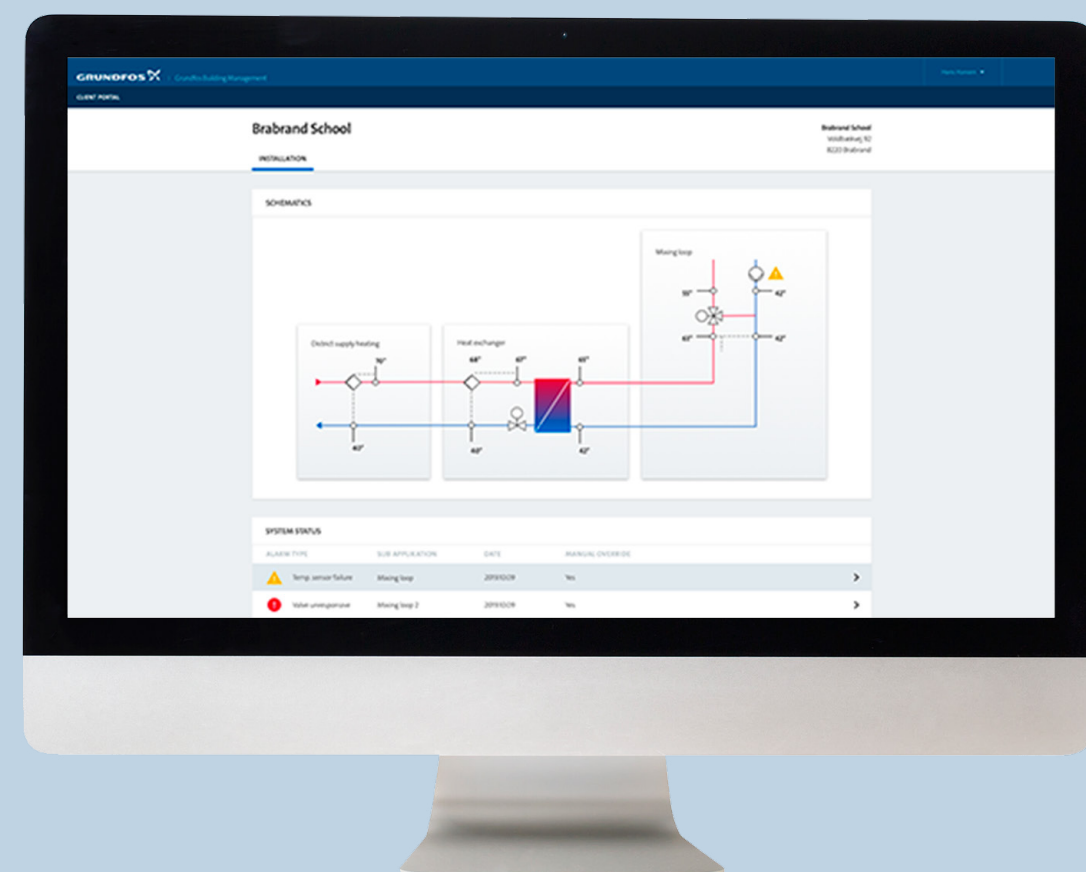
GRUNDFOS | Grundfos Building Management

Hans Hansen

CLIENT PORTAL

Brabrand School

INSTALLATION

Brabrand School
Vesttoftevej 92
8220 Brabrand

SCHEMATICS

Mixing loop

District supply heating

Heat exchanger

70°

68°

61°

61°

55°

42°

42°

60°

42°

40°

60°

42°

SYSTEM STATUS

| ALARM TYPE | SUB APPLICATION | DATE | MANUAL OVERRIDE |
|---|---|---|---|
| Temp. sensor failure | Mixing loop | 2019.10.09 | Yes |
| Valve unresponsive | Mixing loop 2 | 2019.10.09 | Yes |